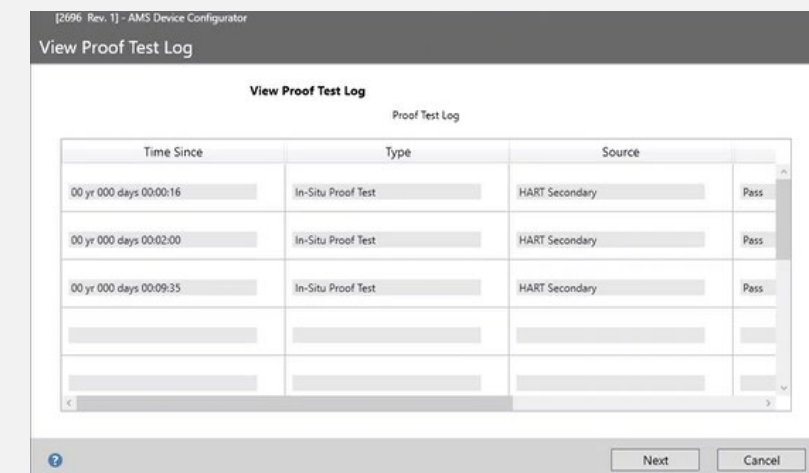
[2696 Rev. 1] - AMS Device Configurator

View Proof Test Log

View Proof Test Log

Proof Test Log

| Time Since | Type | Source | |
|---|---|---|---|
| 00 yr 000 days 00:00:16 | In-Situ Proof Test | HART Secondary | Pass |
| 00 yr 000 days 00:02:00 | In-Situ Proof Test | HART Secondary | Pass |
| 00 yr 000 days 00:09:35 | In-Situ Proof Test | HART Secondary | Pass |
| | | | |
| | | | |

Next
Cancel